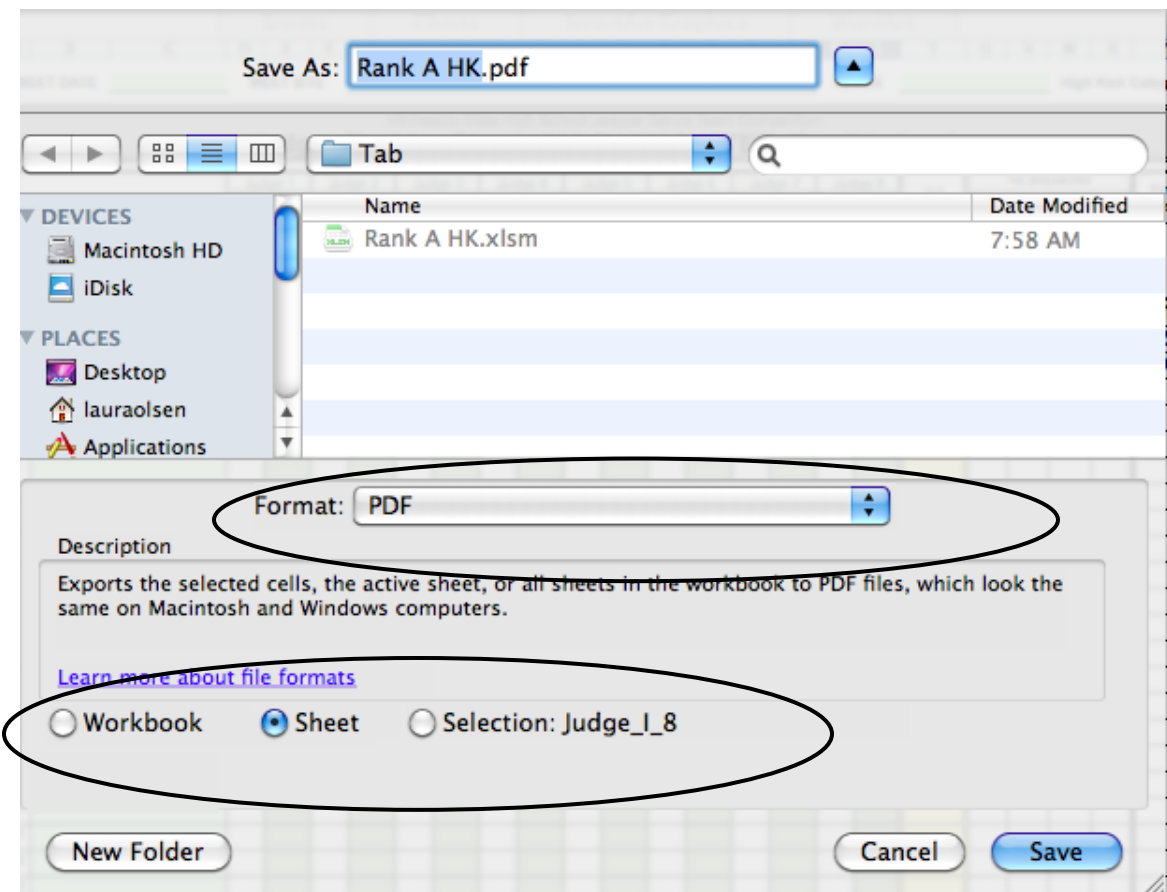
Save As: Rank A HK.pdf

Tab

DEVICES
Macintosh HD
iDisk
PLACES
Desktop
lauraolsen
Applications

| Name | Date Modified |
|---|---|
| Rank A HK.xlsm | 7:58 AM |

Format: PDF

Description
Exports the selected cells, the active sheet, or all sheets in the workbook to PDF files, which look the same on Macintosh and Windows computers.

Learn more about file formats

Workbook Sheet Selection: Judge_I_8

New Folder
Cancel
Save